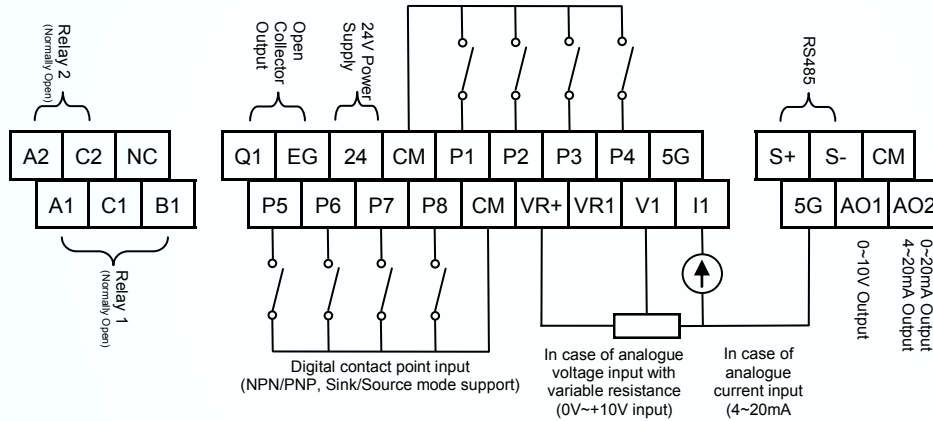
Relay 2
(Normally Open)

Open Collector Output

24V Power Supply

RS485

| A2 | C2 | NC |
|---|---|---|
| A1 | C1 | B1 |

| Q1 | EG | 24 | CM | P1 | P2 | P3 | P4 | 5G |
|---|---|---|---|---|---|---|---|---|
| P5 | P6 | P7 | P8 | CM | VR+ | VR1 | V1 | I1 |

| S+ | S- | CM |
|---|---|---|
| 5G | AO1 | AO2 |

Relay 1
(Normally Open)

0~10V Output

0~20mA Output
4~20mA Output

Digital contact point input
(NPN/PNP, Sink/Source mode support)

In case of analogue voltage input with variable resistance
(0V~+10V input)

In case of analogue current input
(4~20mA